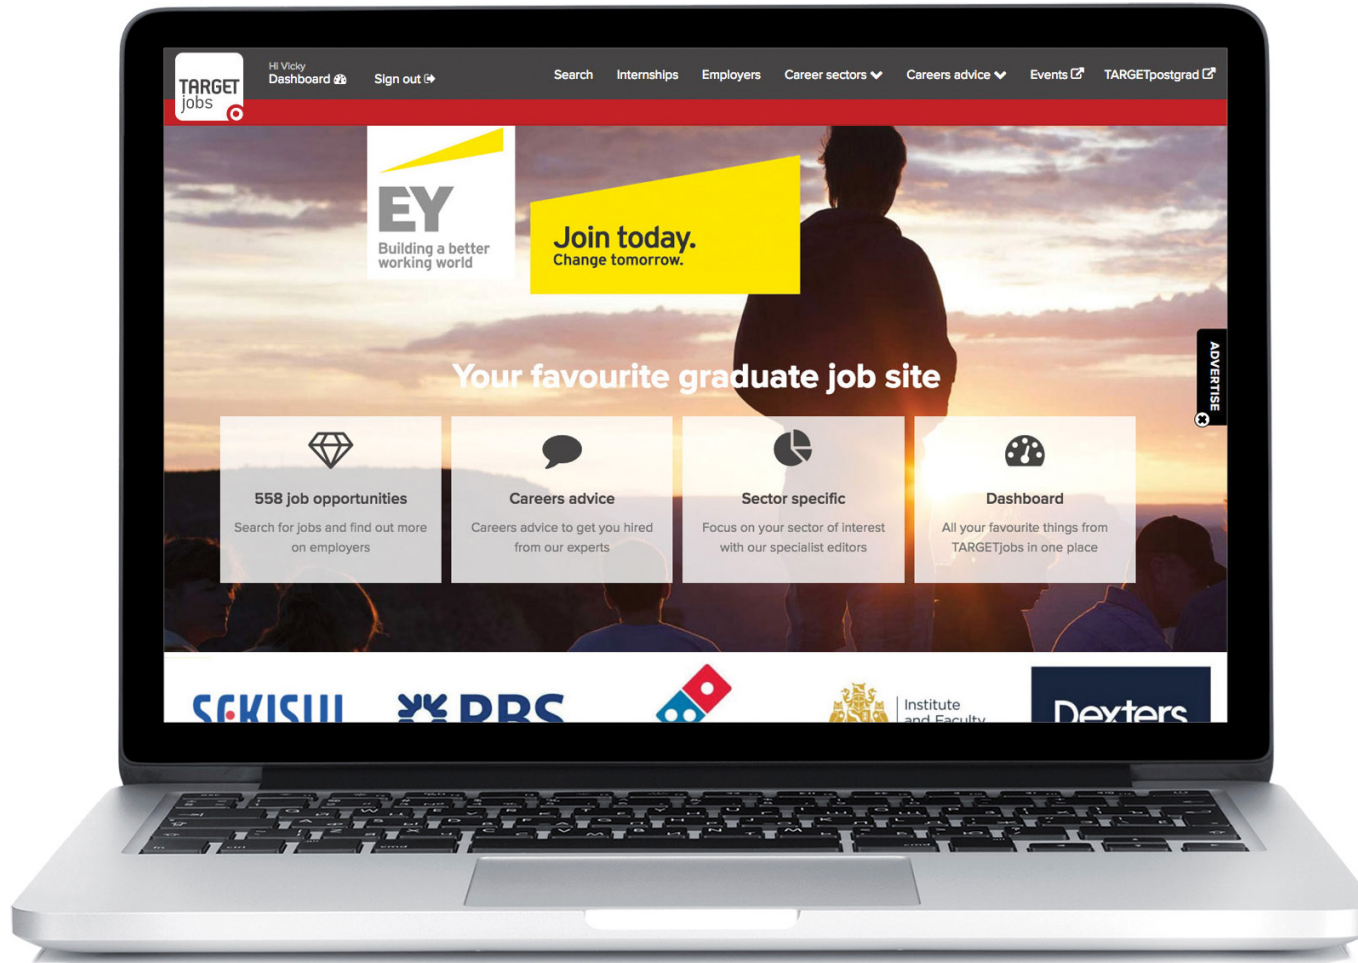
TARGET jobs

Hi Vicky
Dashboard

Sign out

Search Internships Employers Career sectors Careers advice Events TARGETpostgrad

EY
Building a better working world

Join today.
Change tomorrow.

ADVERTISE

Your favourite graduate job site

558 job opportunities
Search for jobs and find out more on employers

Careers advice
Careers advice to get you hired from our experts

Sector specific
Focus on your sector of interest with our specialist editors

Dashboard
All your favourite things from TARGETjobs in one place

SEKISUI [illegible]

RBS

Institute and Faculty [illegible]

Dexters